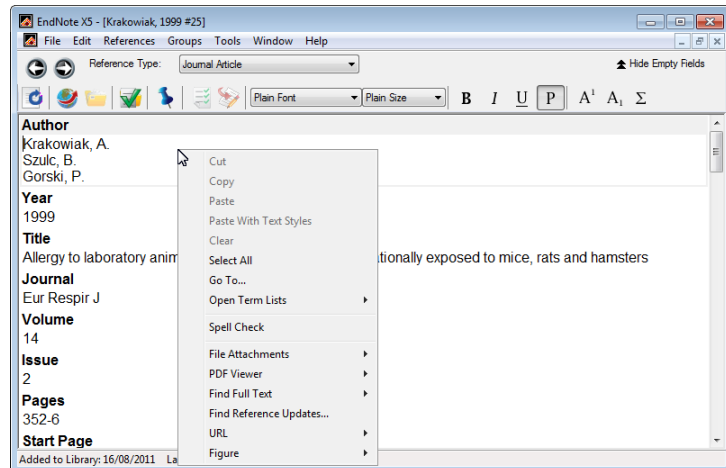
EndNote X5 - [Krakowiak, 1999 #25]

File Edit References Groups Tools Window Help

Reference Type: Journal Article

Hide Empty Fields

Plain Font Plain Size B I U P $A^1$ $A_1$ Σ

Author
Krakowiak, A.
Szulc, B.
Gorski, P.

Year
1999

Title
Allergy to laboratory anim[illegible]ationally exposed to mice, rats and hamsters

Journal
Eur Respir J

Volume
14

Issue
2

Pages
352-6

Start Page

Added to Library: 16/08/2011 La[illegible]

Cut
Copy
Paste
Paste With Text Styles
Clear
Select All
Go To...
Open Term Lists
Spell Check
File Attachments
PDF Viewer
Find Full Text
Find Reference Updates...
URL
Figure